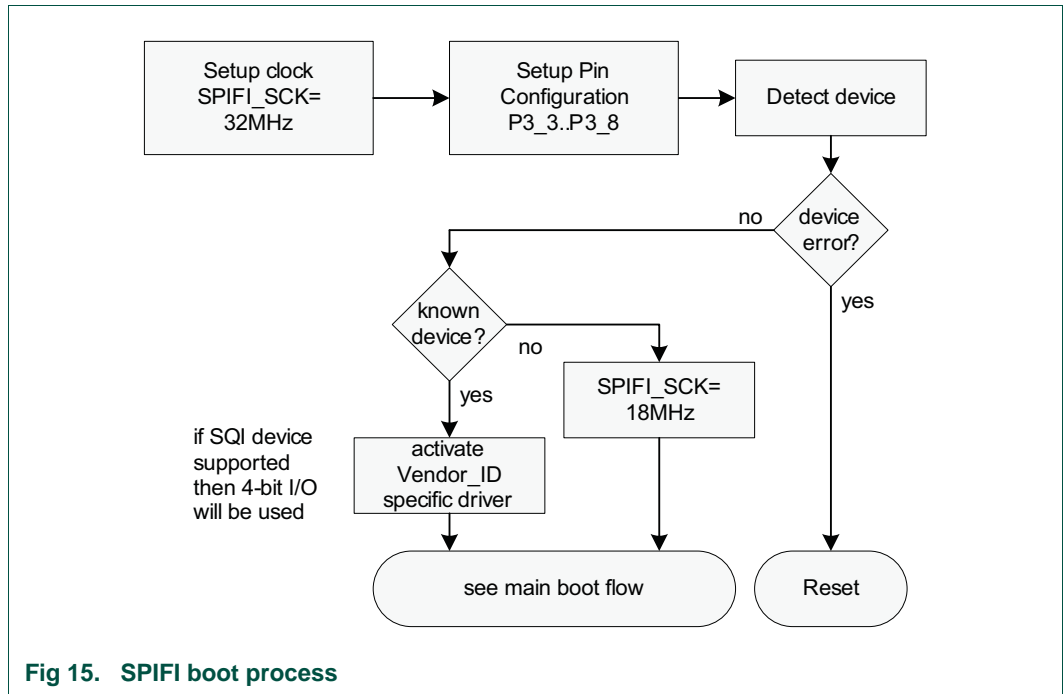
Setup clock SPIFI_SCK= 32MHz

Setup Pin Configuration P3_3..P3_8

Detect device

device error?

no

yes

known device?

no

yes

SPIFI_SCK= 18MHz

if SQI device supported then 4-bit I/O will be used

activate Vendor_ID specific driver

see main boot flow

Reset

Fig 15. SPIFI boot process